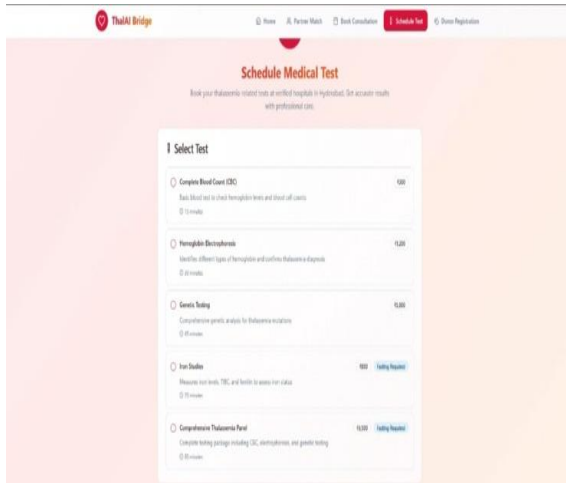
ThalAI Bridge

Home   Partner Match   Book Consultation   Schedule Test   Donor Registration

Schedule Medical Test

Book your thalassemia related tests at verified hospitals in Hyderabad. Get accurate results with professional care.

Select Test

Complete Blood Count (CBC)
Basic blood test to check hemoglobin levels and blood cell counts
15 minutes
500

Hemoglobin Electrophoresis
Identifies different types of hemoglobin and confirms thalassemia diagnosis
30 minutes
1,200

Genetic Testing
Comprehensive genetic analysis for thalassemia mutations
45 minutes
15,000

Iron Studies
Measures iron levels, TIBC, and ferritin to assess iron status
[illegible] minutes
800   Fasting Required

Comprehensive Thalassemia Panel
Complete testing package including CBC, electrophoresis, and genetic testing
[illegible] minutes
18,000   Fasting Required